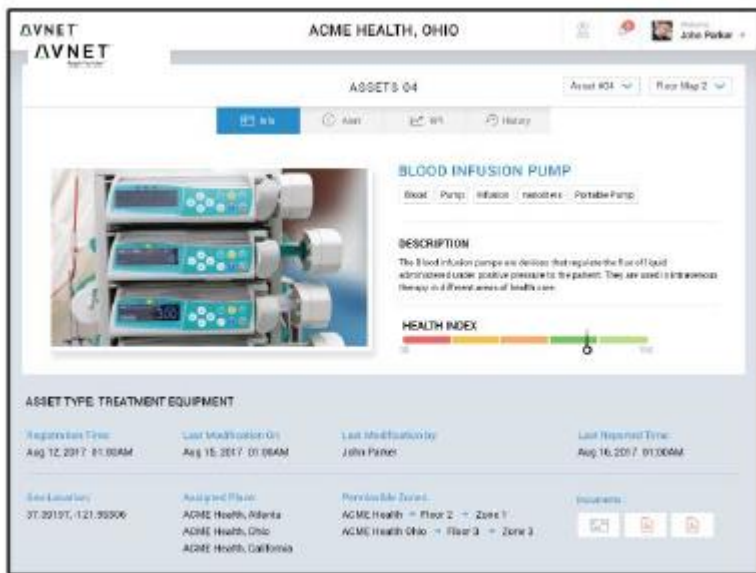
AVNET

AVNET

ACME HEALTH, OHIO

Welcome
John Parker

ASSETS 04

Asset #04

Floor Map 2

Info

Alert

KPI

History

BLOOD INFUSION PUMP

Blood

Pump

Infusion

Injections

Portable Pump

DESCRIPTION

The Blood infusion pumps are devices that regulate the flow of liquid administered under positive pressure to the patient. They are used in intravenous therapy in different areas of health care.

HEALTH INDEX

0

100

ASSET TYPE: TREATMENT EQUIPMENT

| Registration Time | Last Modification On | Last Modification by | Last Reported Time |
|---|---|---|---|
| Aug 12, 2017 01:00AM | Aug 15, 2017 01:00AM | John Parker | Aug 16, 2017 01:00AM |

| Geo Location | Assigned Places | Permissible Zones | Documents |
|---|---|---|---|
| 37.39197, -121.95306 | ACME Health, Atlanta ACME Health, Ohio ACME Health, California | ACME Health → Floor 2 → Zone 1 ACME Health Ohio → Floor 3 → Zone 3 | |